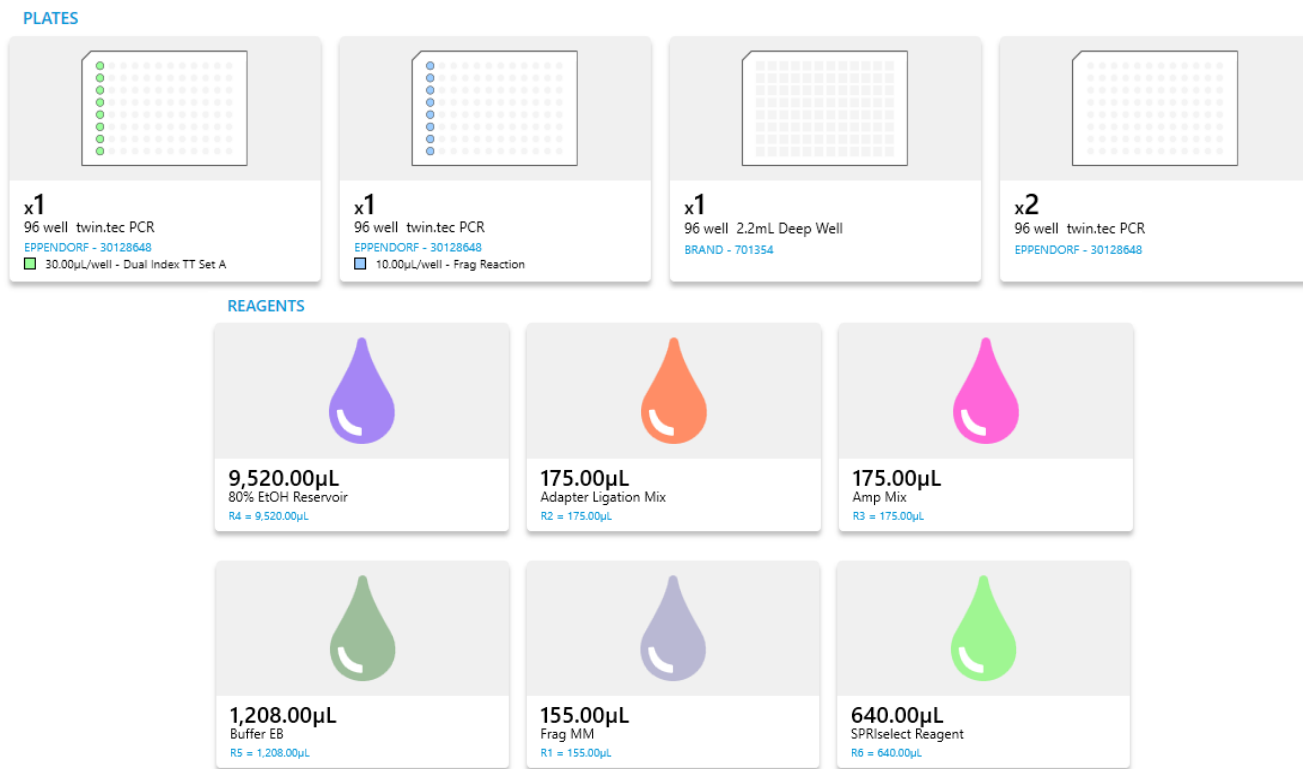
PLATES

x1
96 well twin.tec PCR
EPPENDORF - 30128648
30.00µL/well - Dual Index TT Set A

x1
96 well twin.tec PCR
EPPENDORF - 30128648
10.00µL/well - Frag Reaction

x1
96 well 2.2mL Deep Well
BRAND - 701354

x2
96 well twin.tec PCR
EPPENDORF - 30128648

REAGENTS

9,520.00µL
80% EtOH Reservoir
R4 = 9,520.00µL

175.00µL
Adapter Ligation Mix
R2 = 175.00µL

175.00µL
Amp Mix
R3 = 175.00µL

1,208.00µL
Buffer EB
R5 = 1,208.00µL

155.00µL
Frag MM
R1 = 155.00µL

640.00µL
SPRIselect Reagent
R6 = 640.00µL